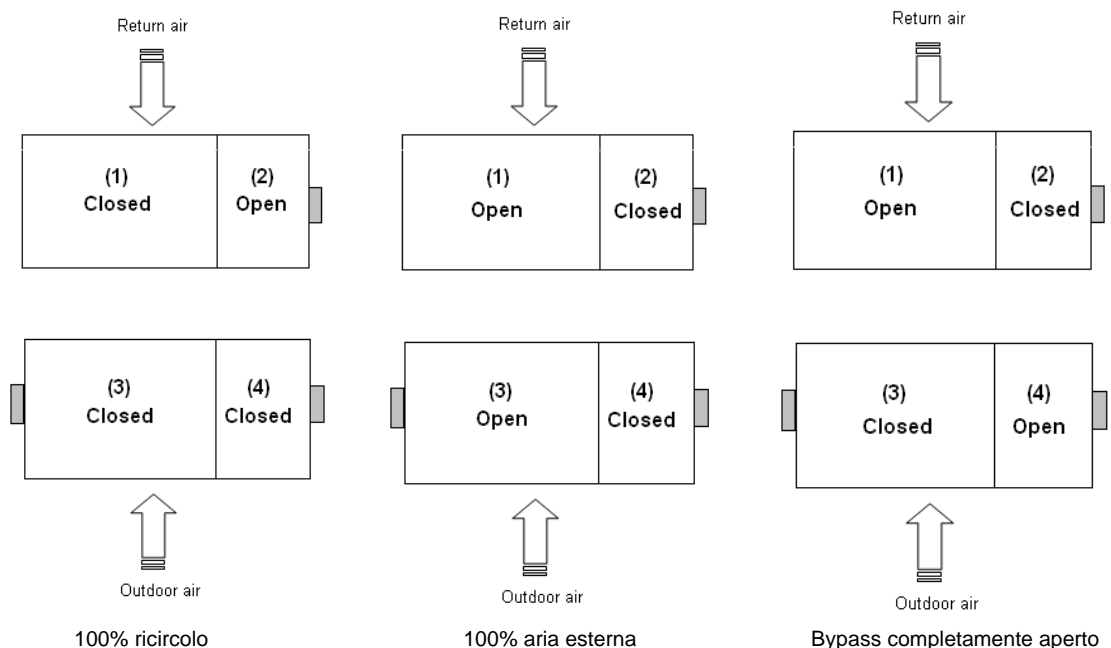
Return air

(1)
Closed

(2)
Open

(3)
Closed

(4)
Closed

Outdoor air

100% ricircolo

Return air

(1)
Open

(2)
Closed

(3)
Open

(4)
Closed

Outdoor air

100% aria esterna

Return air

(1)
Open

(2)
Closed

(3)
Closed

(4)
Open

Outdoor air

Bypass completamente aperto